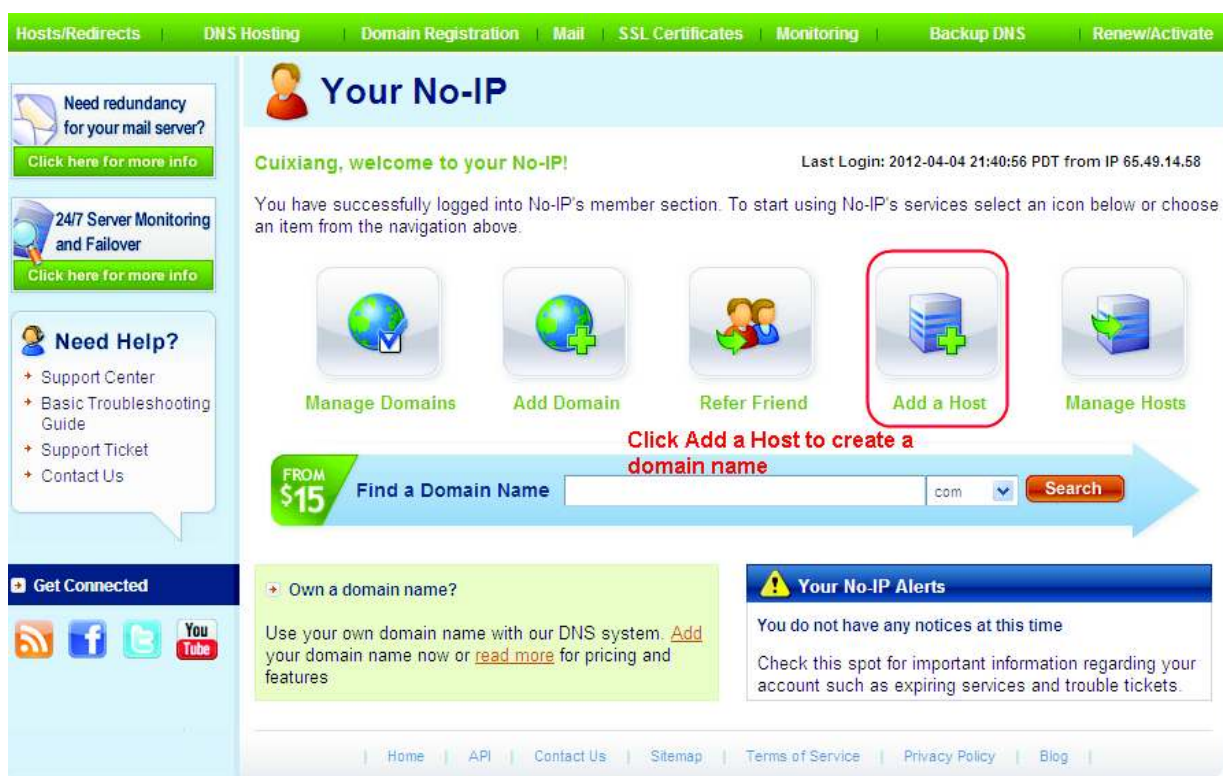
Hosts/Redirects | DNS Hosting | Domain Registration | Mail | SSL Certificates | Monitoring | Backup DNS | Renew/Activate

Need redundancy for your mail server?
Click here for more info

24/7 Server Monitoring and Failover
Click here for more info

Need Help?
Support Center
Basic Troubleshooting Guide
Support Ticket
Contact Us

Get Connected

You Tube

Your No-IP

Cuixiang, welcome to your No-IP!

Last Login: 2012-04-04 21:40:56 PDT from IP 65.49.14.58

You have successfully logged into No-IP's member section. To start using No-IP's services select an icon below or choose an item from the navigation above.

Manage Domains
Add Domain
Refer Friend
Add a Host
Manage Hosts

Click Add a Host to create a domain name

FROM $15
Find a Domain Name
com
Search

Own a domain name?

Use your own domain name with our DNS system. Add your domain name now or read more for pricing and features

Your No-IP Alerts

You do not have any notices at this time

Check this spot for important information regarding your account such as expiring services and trouble tickets.

| Home | API | Contact Us | Sitemap | Terms of Service | Privacy Policy | Blog |